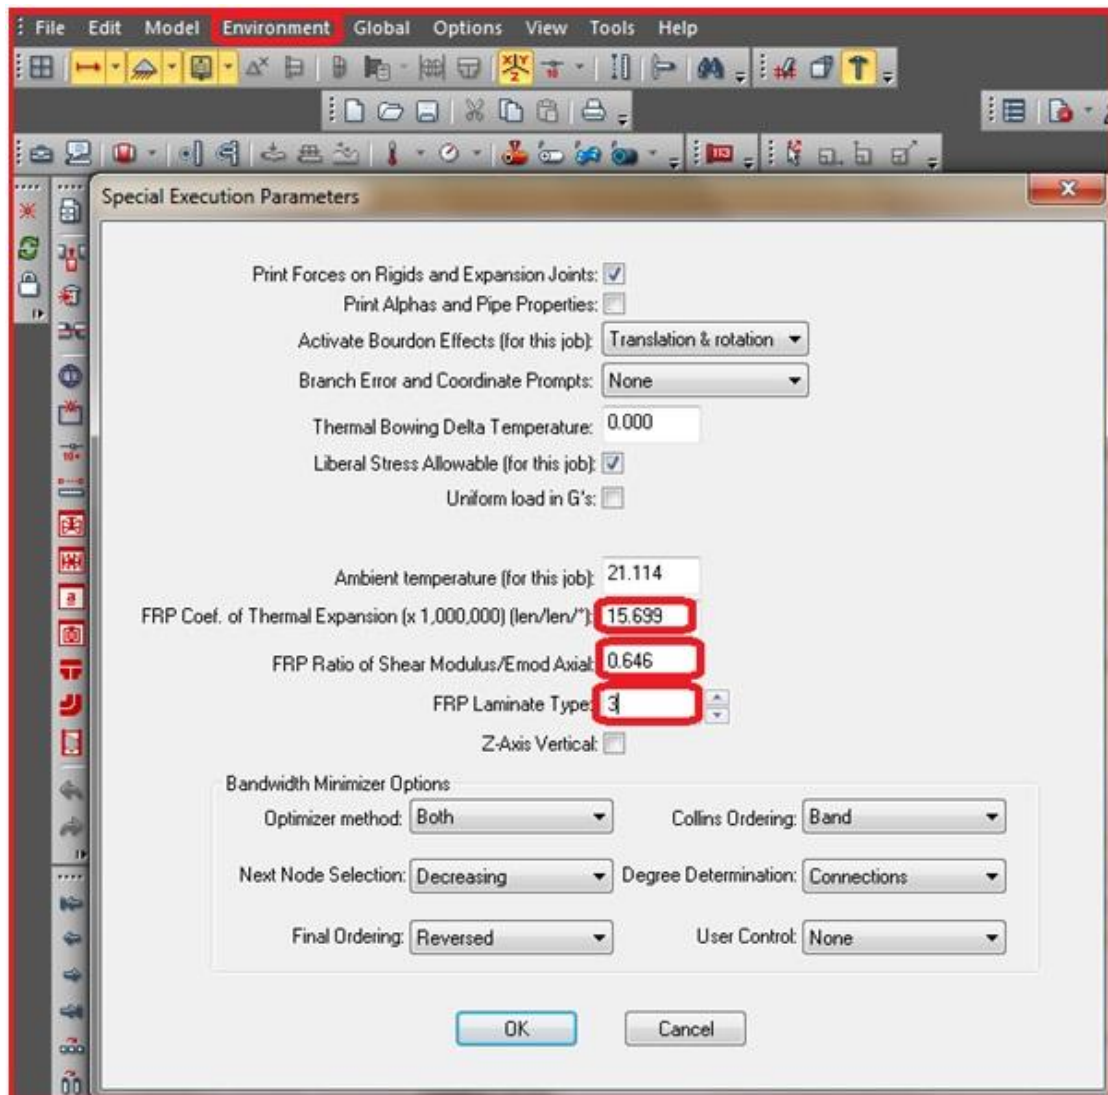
File Edit Model Environment Global Options View Tools Help

Special Execution Parameters

Print Forces on Rigids and Expansion Joints: ☑
Print Alphas and Pipe Properties: ☐
Activate Bourdon Effects (for this job): Translation & rotation
Branch Error and Coordinate Prompts: None
Thermal Bowing Delta Temperature: 0.000
Liberal Stress Allowable (for this job): ☑
Uniform load in G's: ☐

Ambient temperature (for this job): 21.114
FRP Coef. of Thermal Expansion (x 1,000,000) (len/len/°): 15.699
FRP Ratio of Shear Modulus/Emod Axial: 0.646
FRP Laminate Type: 3
Z-Axis Vertical: ☐

Bandwidth Minimizer Options
Optimizer method: Both
Collins Ordering: Band
Next Node Selection: Decreasing
Degree Determination: Connections
Final Ordering: Reversed
User Control: None

OK Cancel